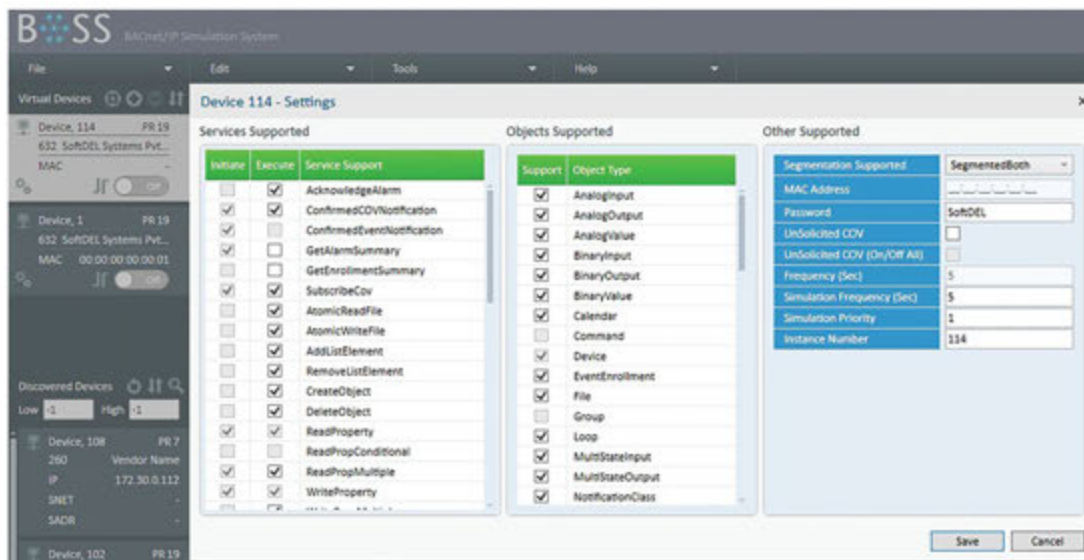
BOSS BACnet/IP Simulation System

File Edit Tools Help

Virtual Devices

Device, 114 PR 19
632 SoftDEL Systems Pvt...
MAC -
Off

Device, 1 PR 19
632 SoftDEL Systems Pvt...
MAC 00:00:00:00:00:01
Off

Discovered Devices
Low -1 High -1

Device, 108 PR 7
260 Vendor Name
IP 172.30.0.112
SNET -
SADR -

Device, 102 PR 19

Device 114 - Settings

Services Supported

| Initiate | Execute | Service Support |
|---|---|---|
| | ☑ | AcknowledgeAlarm |
| ☑ | ☑ | ConfirmedCOVNotification |
| ☑ | | ConfirmedEventNotification |
| ☑ | ☐ | GetAlarmSummary |
| | ☐ | GetEnrollmentSummary |
| ☑ | ☑ | SubscribeCov |
| | ☑ | AtomicReadFile |
| | ☑ | AtomicWriteFile |
| | ☑ | AddListElement |
| | ☑ | RemoveListElement |
| | ☑ | CreateObject |
| | ☑ | DeleteObject |
| ☑ | ☑ | ReadProperty |
| | | ReadPropConditional |
| ☑ | ☑ | ReadPropMultiple |
| ☑ | ☑ | WriteProperty |

Objects Supported

| Support | Object Type |
|---|---|
| ☑ | AnalogInput |
| ☑ | AnalogOutput |
| ☑ | AnalogValue |
| ☑ | BinaryInput |
| ☑ | BinaryOutput |
| ☑ | BinaryValue |
| ☑ | Calendar |
| | Command |
| ☑ | Device |
| ☑ | EventEnrollment |
| ☑ | File |
| | Group |
| ☑ | Loop |
| ☑ | MultiStateInput |
| ☑ | MultiStateOutput |
| ☑ | NotificationClass |

Other Supported

| | |
|---|---|
| Segmentation Supported | SegmentedBoth |
| MAC Address | __:__:__:__:__:__ |
| Password | SoftDEL |
| UnSolicited COV | ☐ |
| UnSolicited COV (On/Off All) | |
| Frequency (Sec) | 5 |
| Simulation Frequency (Sec) | 5 |
| Simulation Priority | 1 |
| Instance Number | 114 |

Save Cancel